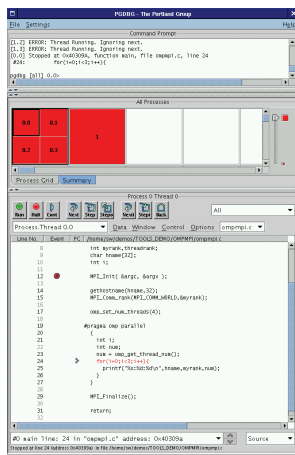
PGDBG - The Portland Group

File Settings

Command Prompt

[1.2] ERROR: Thread Running. Ignoring next.
[1.3] ERROR: Thread Running. Ignoring next.
[0.0] Stopped at 0x40309a, function main, file ompmpi.c, line 24
#24:        for(i=0;i<3;i++){

pgdbg [all] 0.0>

All Processes

0.0 0.1 1
0.2 0.3

Process Grid Summary

Process 0 Thread 0

Run Halt Cont Next Step Stepo Nexti Stepi Back All

Process.Thread 0.0 Data Window Control Options: ompmpi.c

Line No. Event PC /home/sw/demos/TOOLS_DEMO/OMPMPI/ompmpi.c

int myrank,threadrank;
char hname[32];
int i;

MPI_Init( &argc, &argv );

gethostname(hname,32);
MPI_Comm_rank(MPI_COMM_WORLD,&myrank);

omp_set_num_threads(4);

#pragma omp parallel
{
int i;
int num;
num = omp_get_thread_num();
for(i=0;i<3;i++){
printf("%s:%d:%d\n",hname,myrank,num);
}
}

MPI_Finalize();

return;

#0 main line: 24 in "ompmpi.c" address: 0x40309a Source

Stopped at line 24 address 0x40309a in file /home/sw/demos/TOOLS_DEMO/OMPMPI/ompmpi.c